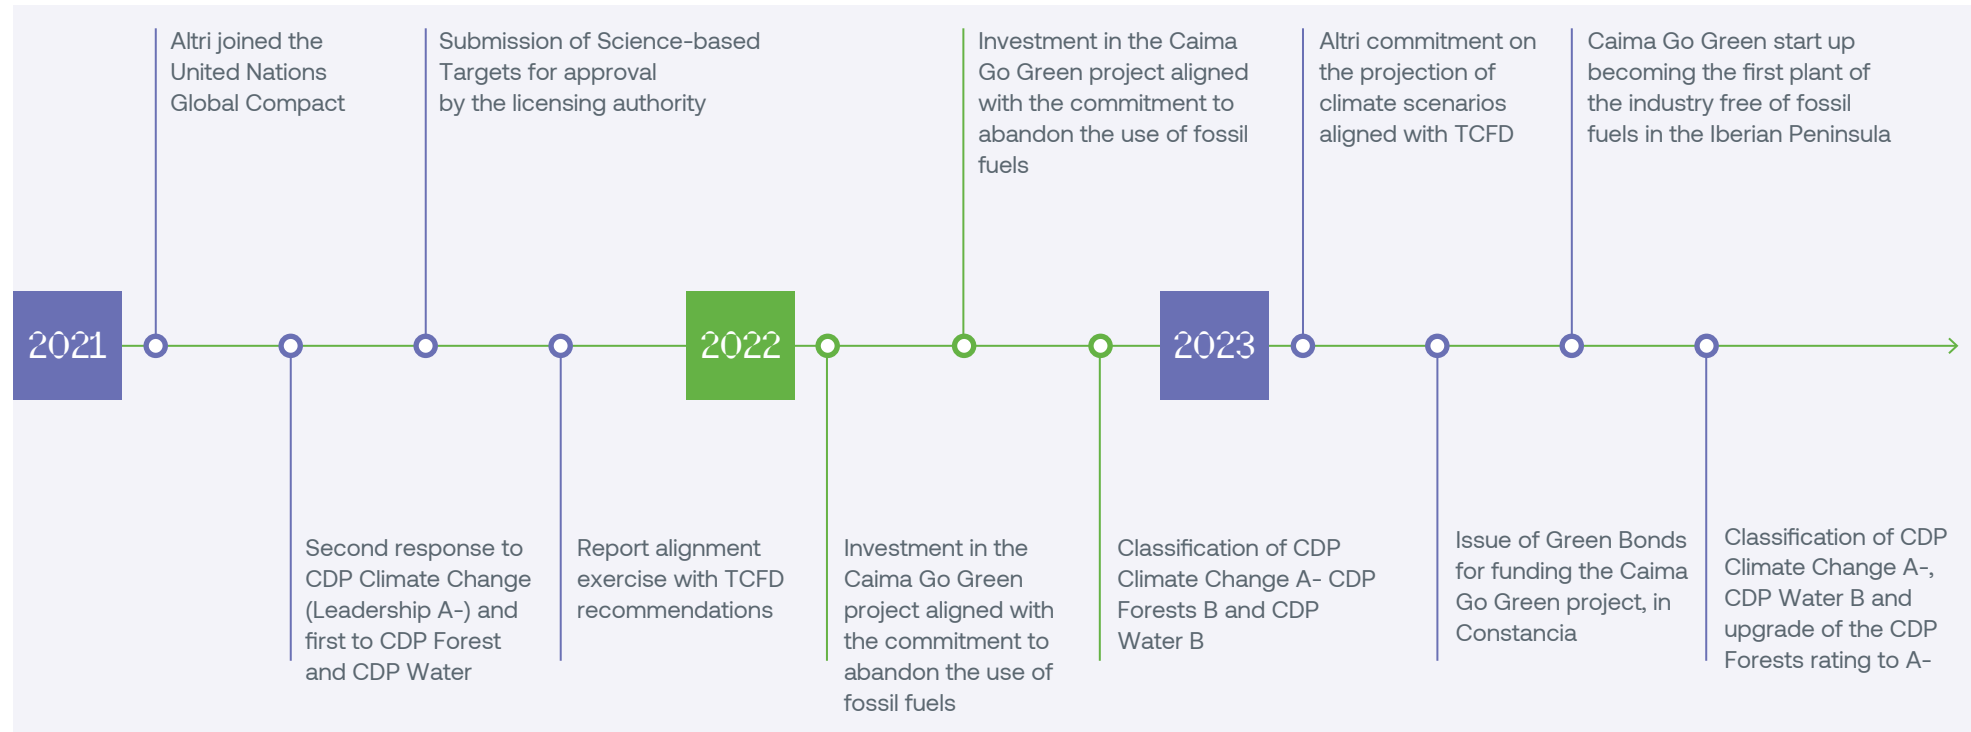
2021

Altri joined the United Nations Global Compact

Second response to CDP Climate Change (Leadership A-) and first to CDP Forest and CDP Water

Submission of Science-based Targets for approval by the licensing authority

Report alignment exercise with TCFD recommendations

2022

Investment in the Caima Go Green project aligned with the commitment to abandon the use of fossil fuels

Investment in the Caima Go Green project aligned with the commitment to abandon the use of fossil fuels

Classification of CDP Climate Change A- CDP Forests B and CDP Water B

2023

Altri commitment on the projection of climate scenarios aligned with TCFD

Issue of Green Bonds for funding the Caima Go Green project, in Constancia

Caima Go Green start up becoming the first plant of the industry free of fossil fuels in the Iberian Peninsula

Classification of CDP Climate Change A-, CDP Water B and upgrade of the CDP Forests rating to A-